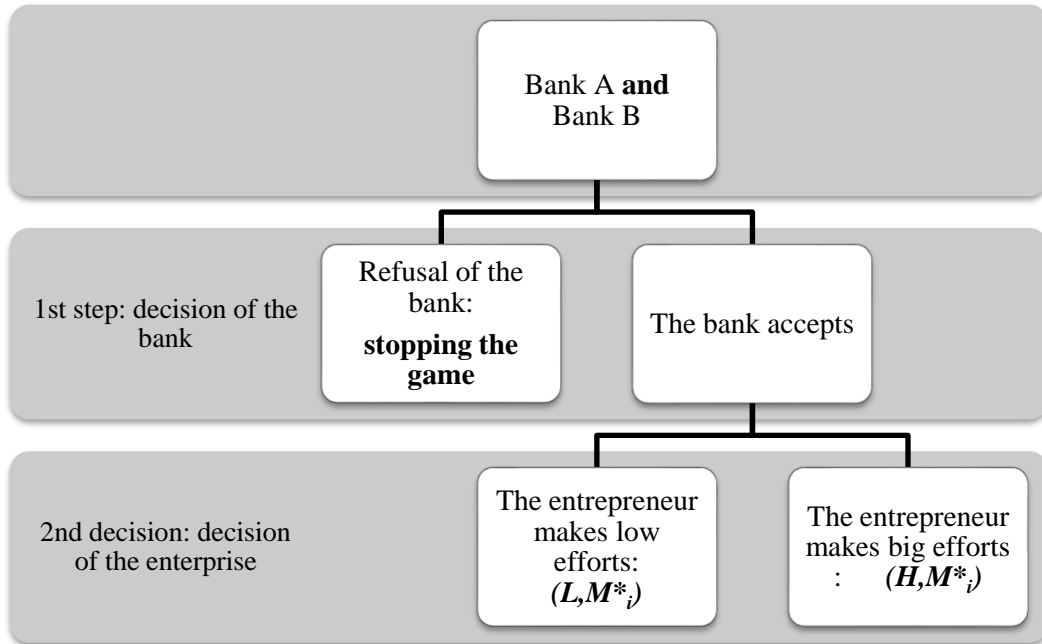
Bank A **and** Bank B

1st step: decision of the bank

Refusal of the bank: **stopping the game**

The bank accepts

2nd decision: decision of the enterprise

The entrepreneur makes low efforts: $(L,M^*_i)$

The entrepreneur makes big efforts : $(H,M^*_i)$